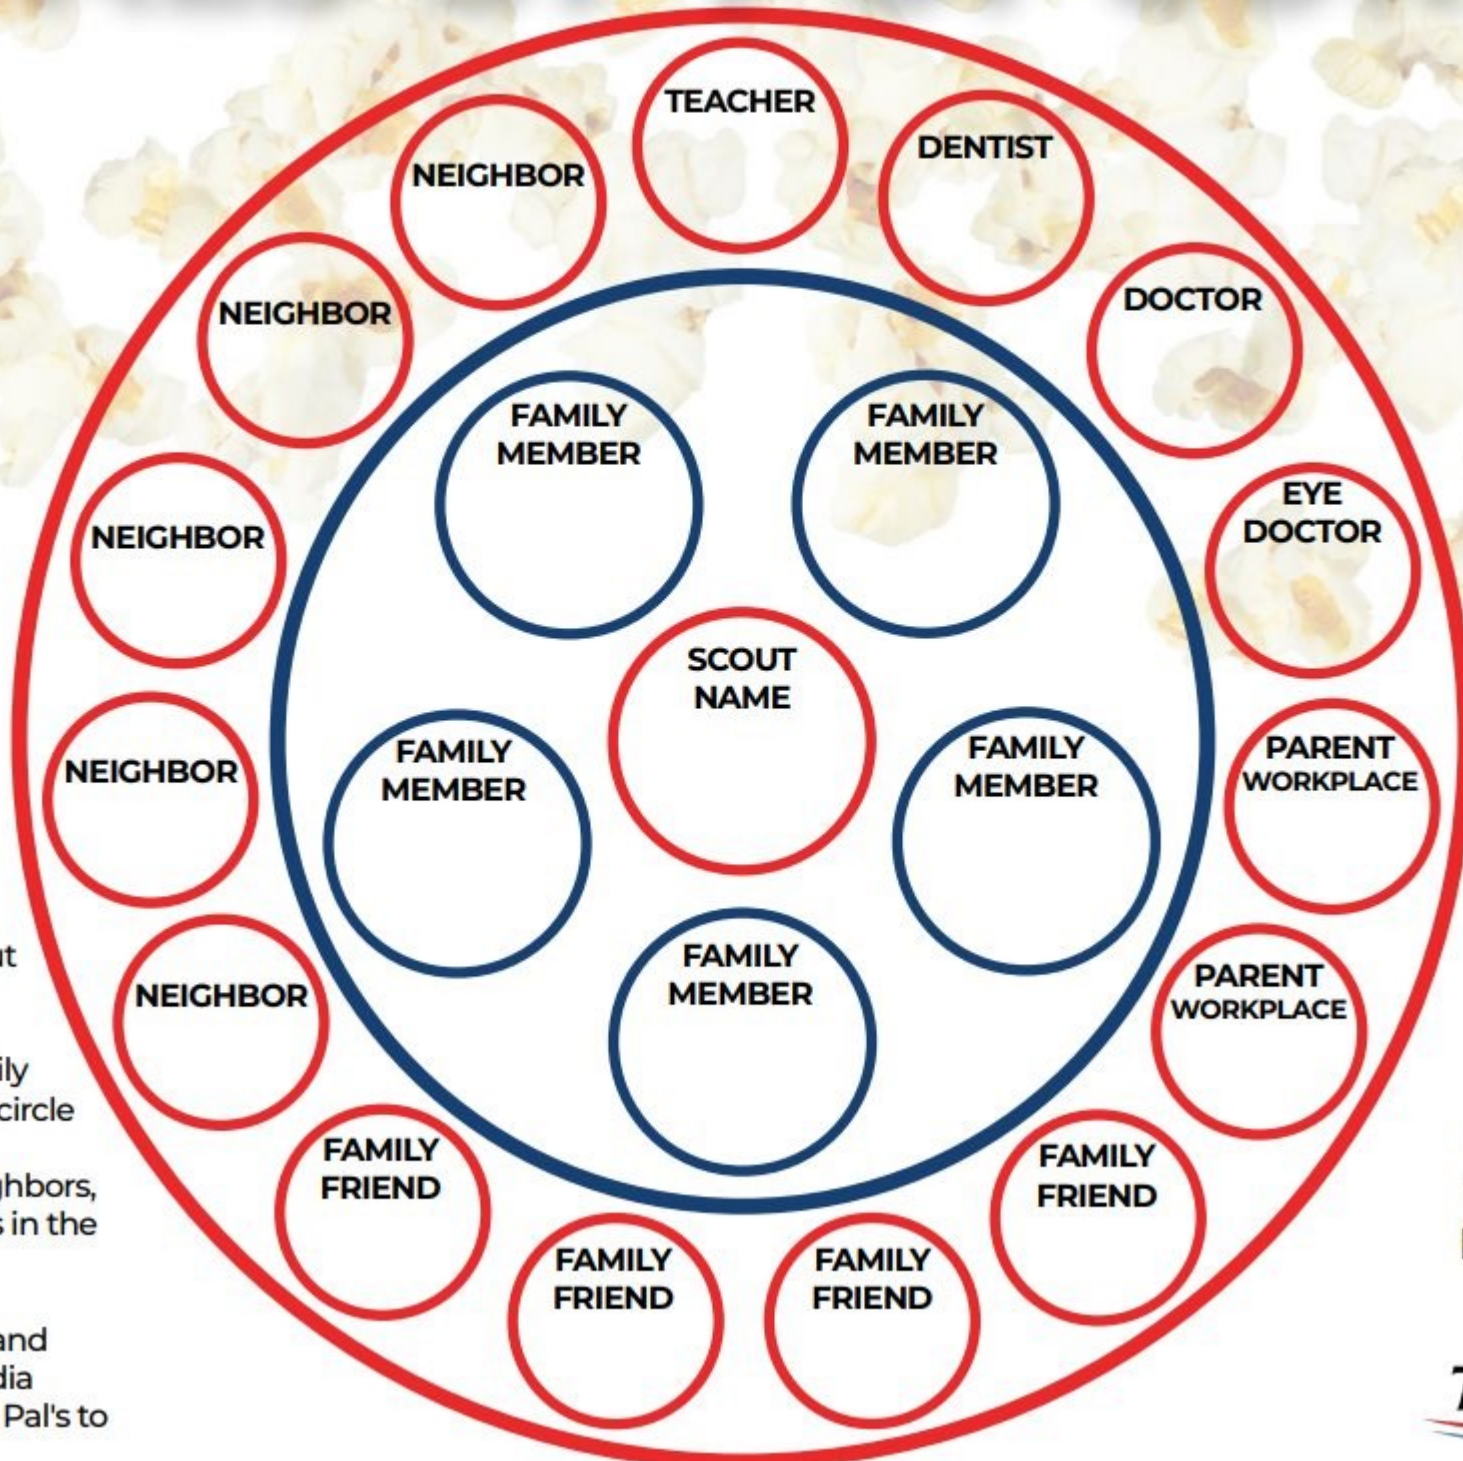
TEACHER

NEIGHBOR

DENTIST

NEIGHBOR

DOCTOR

FAMILY MEMBER

FAMILY MEMBER

EYE DOCTOR

NEIGHBOR

SCOUT NAME

NEIGHBOR

FAMILY MEMBER

FAMILY MEMBER

PARENT WORKPLACE

NEIGHBOR

FAMILY MEMBER

PARENT WORKPLACE

FAMILY FRIEND

FAMILY FRIEND

FAMILY FRIEND

FAMILY FRIEND

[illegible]t

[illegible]ily
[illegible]circle

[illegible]hbors,
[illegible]s in the

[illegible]and
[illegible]dia
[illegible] Pal's to